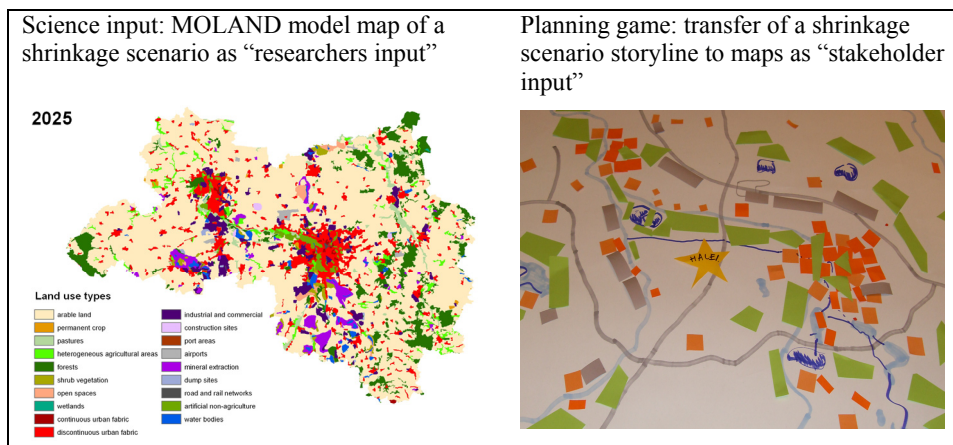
| Science input: MOLAND model map of a shrinkage scenario as "researchers input" | Planning game: transfer of a shrinkage scenario storyline to maps as "stakeholder input" |
|---|---|

2025

Land use types

arable land
permanent crop
pastures
heterogeneous agricultural areas
forests
shrub vegetation
open spaces
wetlands
continuous urban fabric
discontinuous urban fabric
industrial and commercial
construction sites
port areas
airports
mineral extraction
dump sites
road and rail networks
artificial non-agriculture
water bodies

HALLE